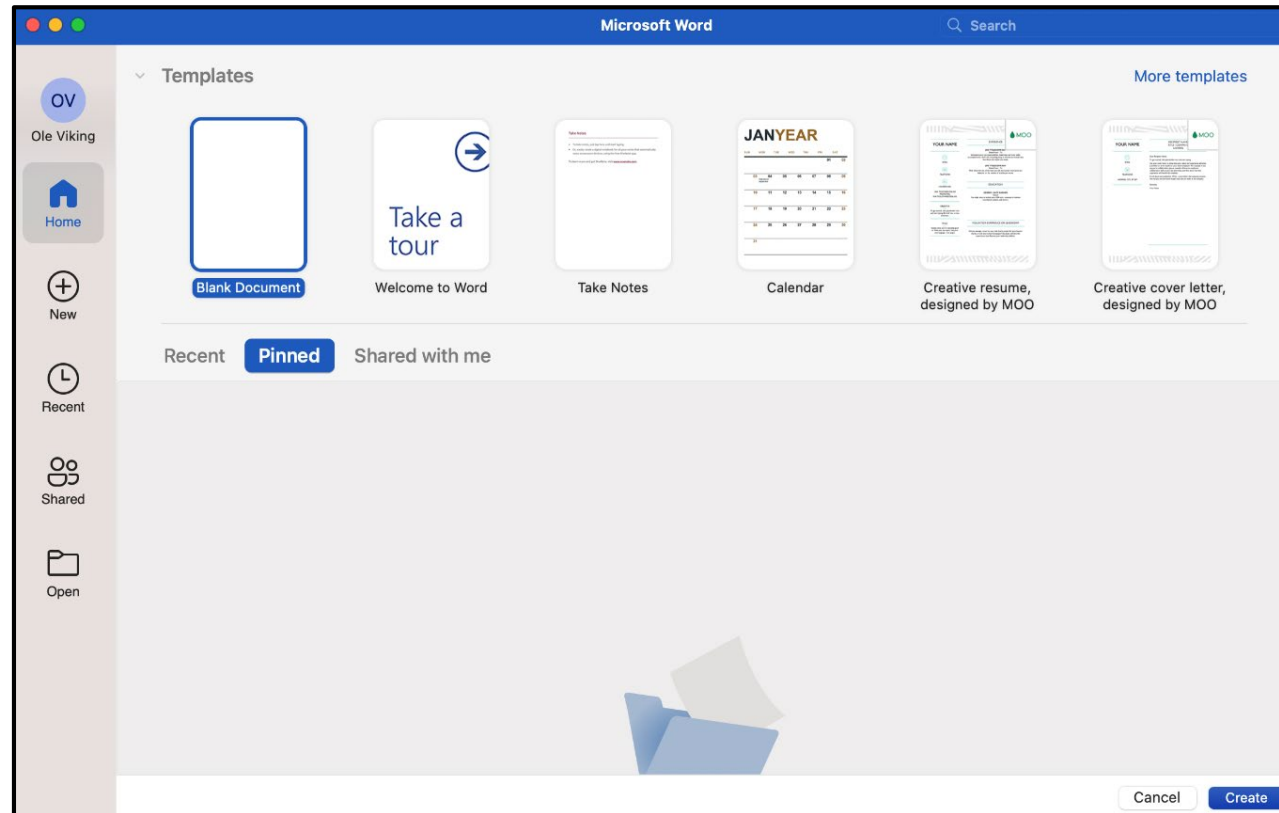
Microsoft Word

Search

OV

Ole Viking

Home

New

Recent

Shared

Open

Templates

More templates

Take a tour

JANYEAR

YOUR NAME

MOO

YOUR NAME

MOO

Blank Document

Welcome to Word

Take Notes

Calendar

Creative resume, designed by MOO

Creative cover letter, designed by MOO

Recent

Pinned

Shared with me

Cancel

Create